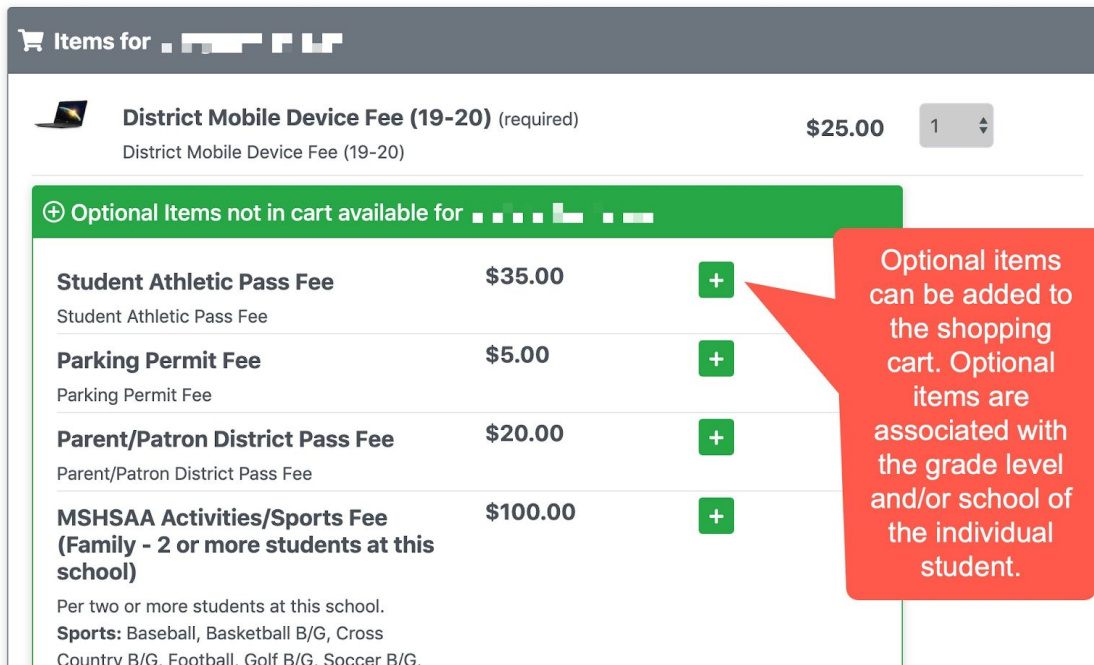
Items for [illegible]

District Mobile Device Fee (19-20) (required)
District Mobile Device Fee (19-20)

$25.00

1

Optional Items not in cart available for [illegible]

Student Athletic Pass Fee
Student Athletic Pass Fee
$35.00
+

Parking Permit Fee
Parking Permit Fee
$5.00
+

Parent/Patron District Pass Fee
Parent/Patron District Pass Fee
$20.00
+

MSHSAA Activities/Sports Fee (Family - 2 or more students at this school)
Per two or more students at this school.
**Sports:** Baseball, Basketball B/G, Cross Country B/G, Football, Golf B/G, Soccer B/G,
$100.00
+

Optional items can be added to the shopping cart. Optional items are associated with the grade level and/or school of the individual student.